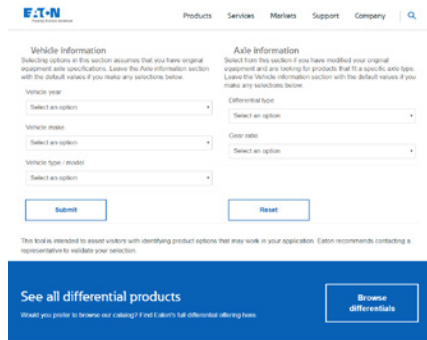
E·T·N
Powering Business Worldwide

Products Services Markets Support Company

Vehicle information
Selecting options in this section assumes that you have original equipment axle specifications. Leave the Axle information section with the default values if you make any selections below.

Vehicle year
Select an option

Vehicle make
Select an option

Vehicle type / model
Select an option

Axle information
Select from this section if you have modified your original equipment and are looking for products that fit a specific axle type. Leave the Vehicle information section with the default values if you make any selections below.

Differential type
Select an option

Gear ratio
Select an option

Submit

Reset

This tool is intended to assist visitors with identifying product options that may work in your application. Eaton recommends contacting a representative to validate your selection.

See all differential products
Would you prefer to browse our catalog? Find Eaton's full differential offering here.

Browse differentials